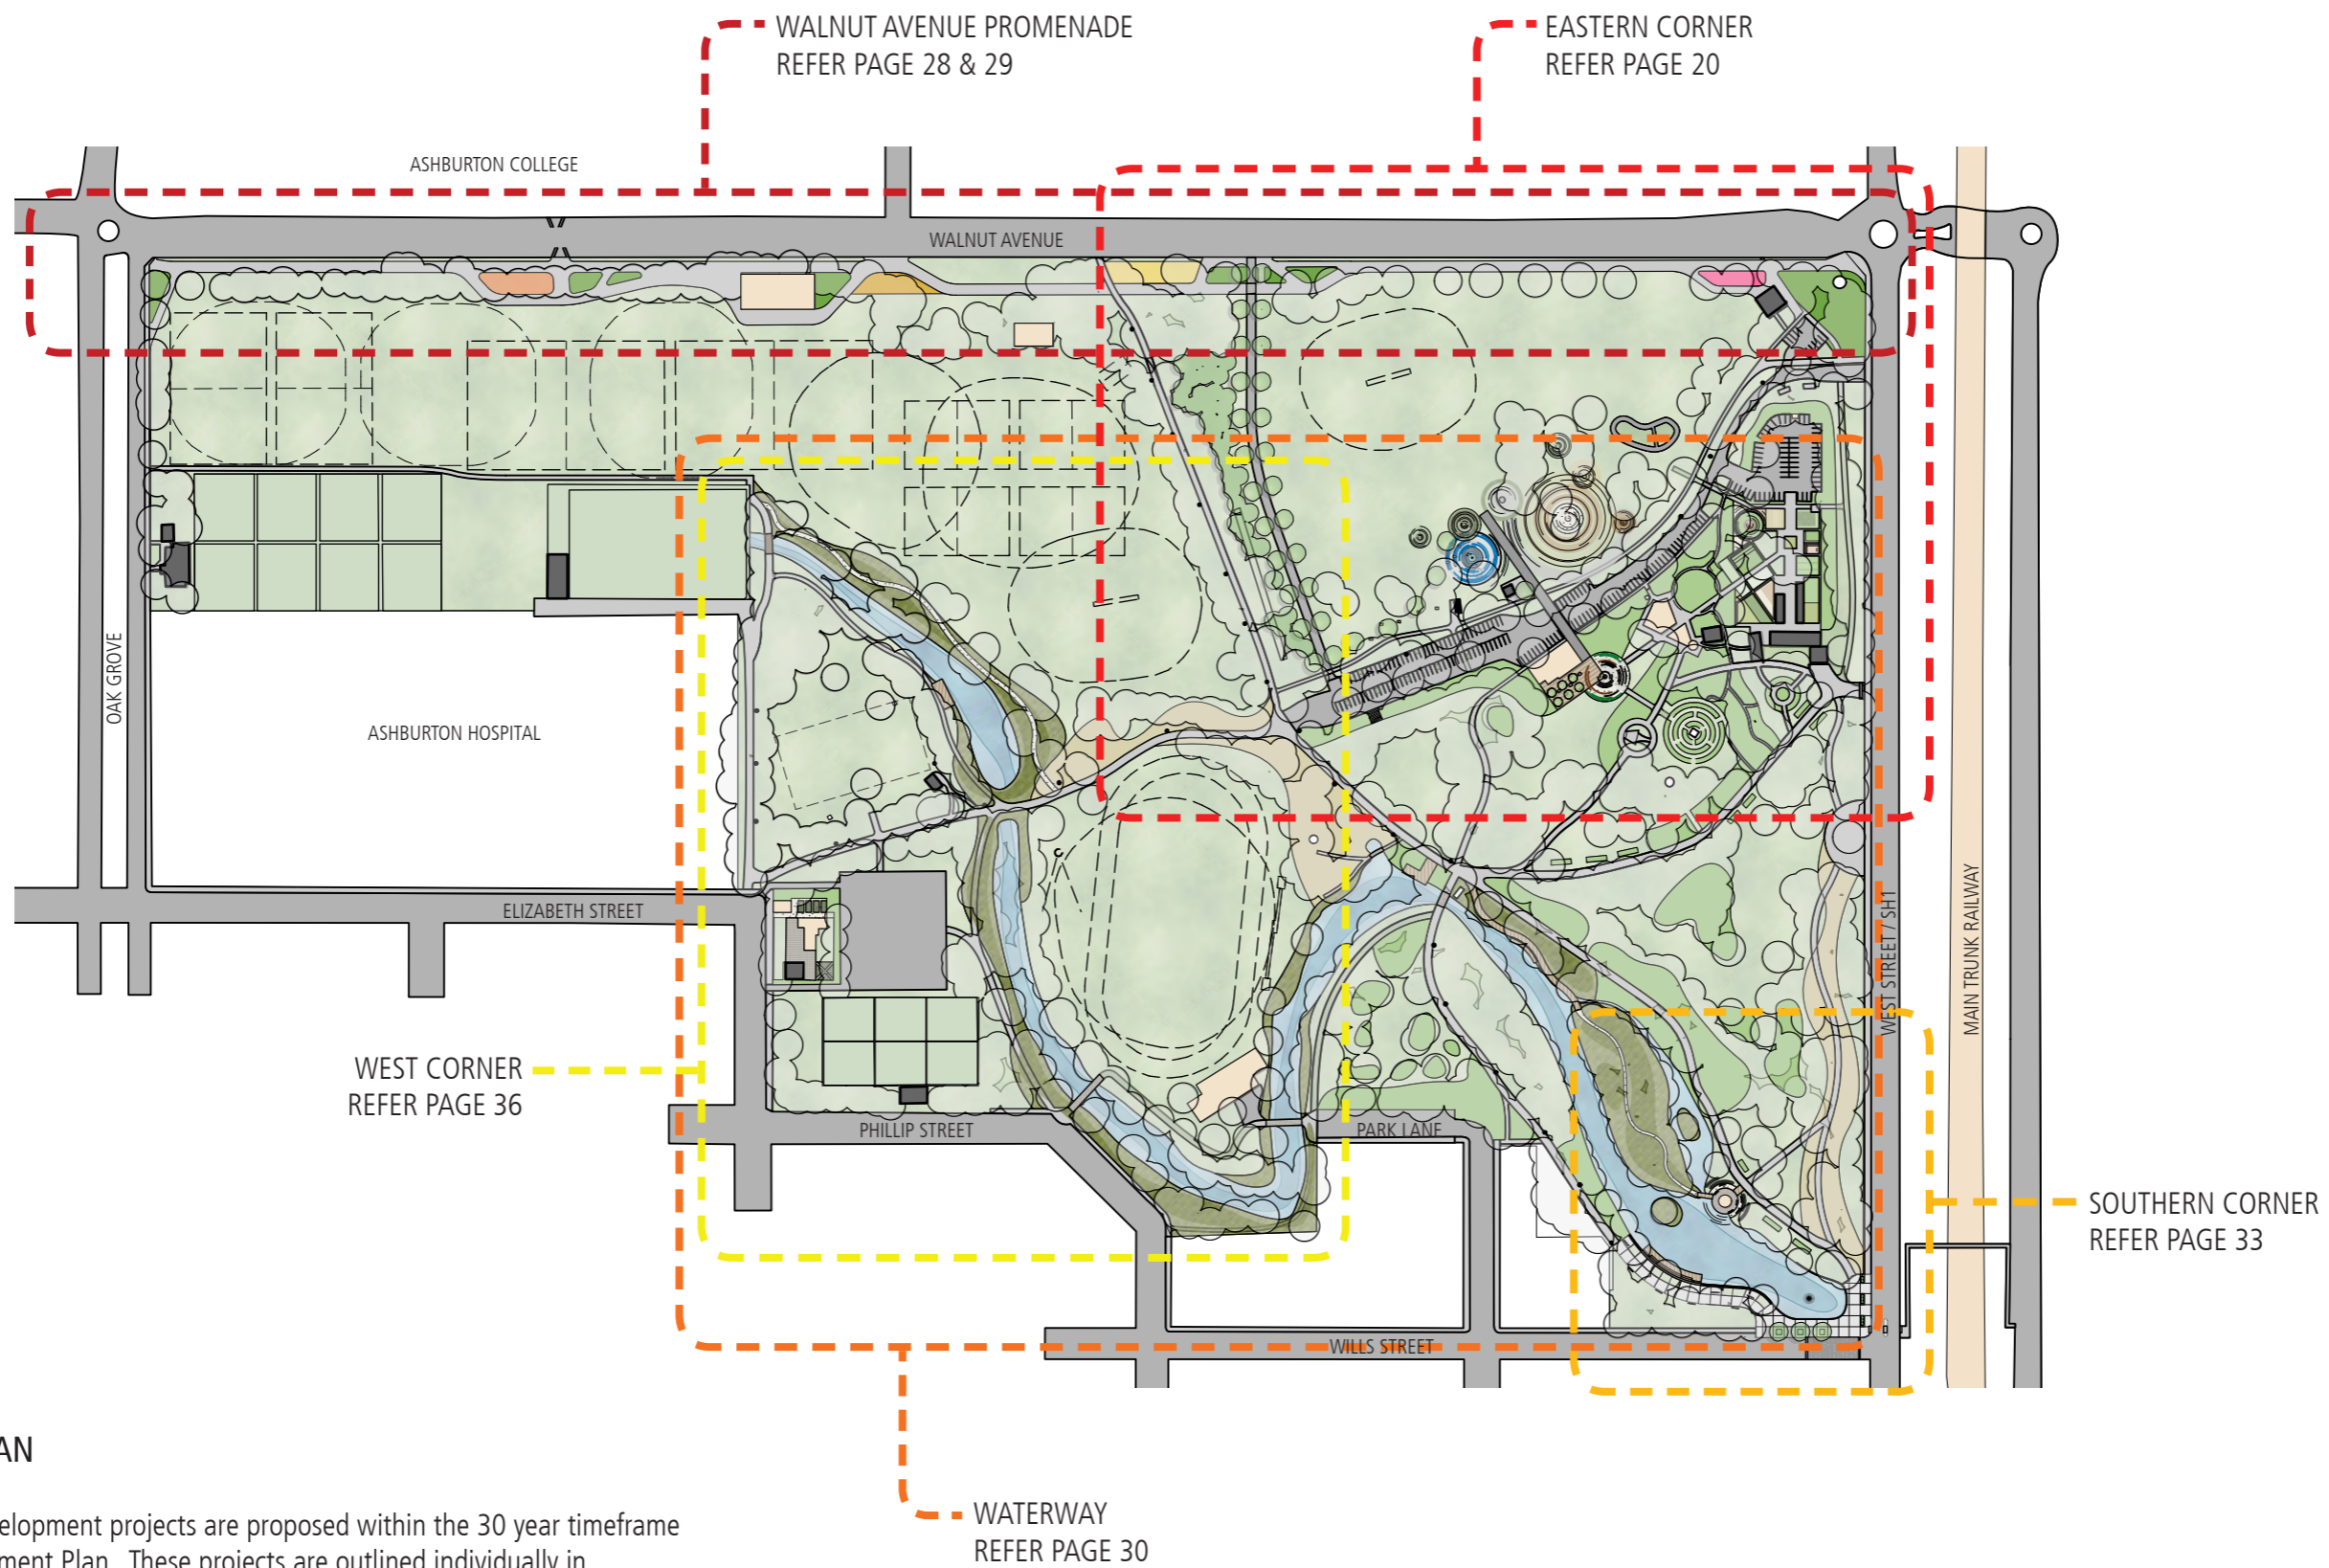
WALNUT AVENUE PROMENADE
REFER PAGE 28 & 29

EASTERN CORNER
REFER PAGE 20

ASHBURTON COLLEGE

WALNUT AVENUE

OAK GROVE

ASHBURTON HOSPITAL

ELIZABETH STREET

WEST CORNER
REFER PAGE 36

PHILLIP STREET

PARK LANE

WILLS STREET

WEST STREET / SH1

MAIN TRUNK RAILWAY

SOUTHERN CORNER
REFER PAGE 33

AN

elopment projects are proposed within the 30 year timeframe
ment Plan. These projects are outlined individually in

WATERWAY
REFER PAGE 30